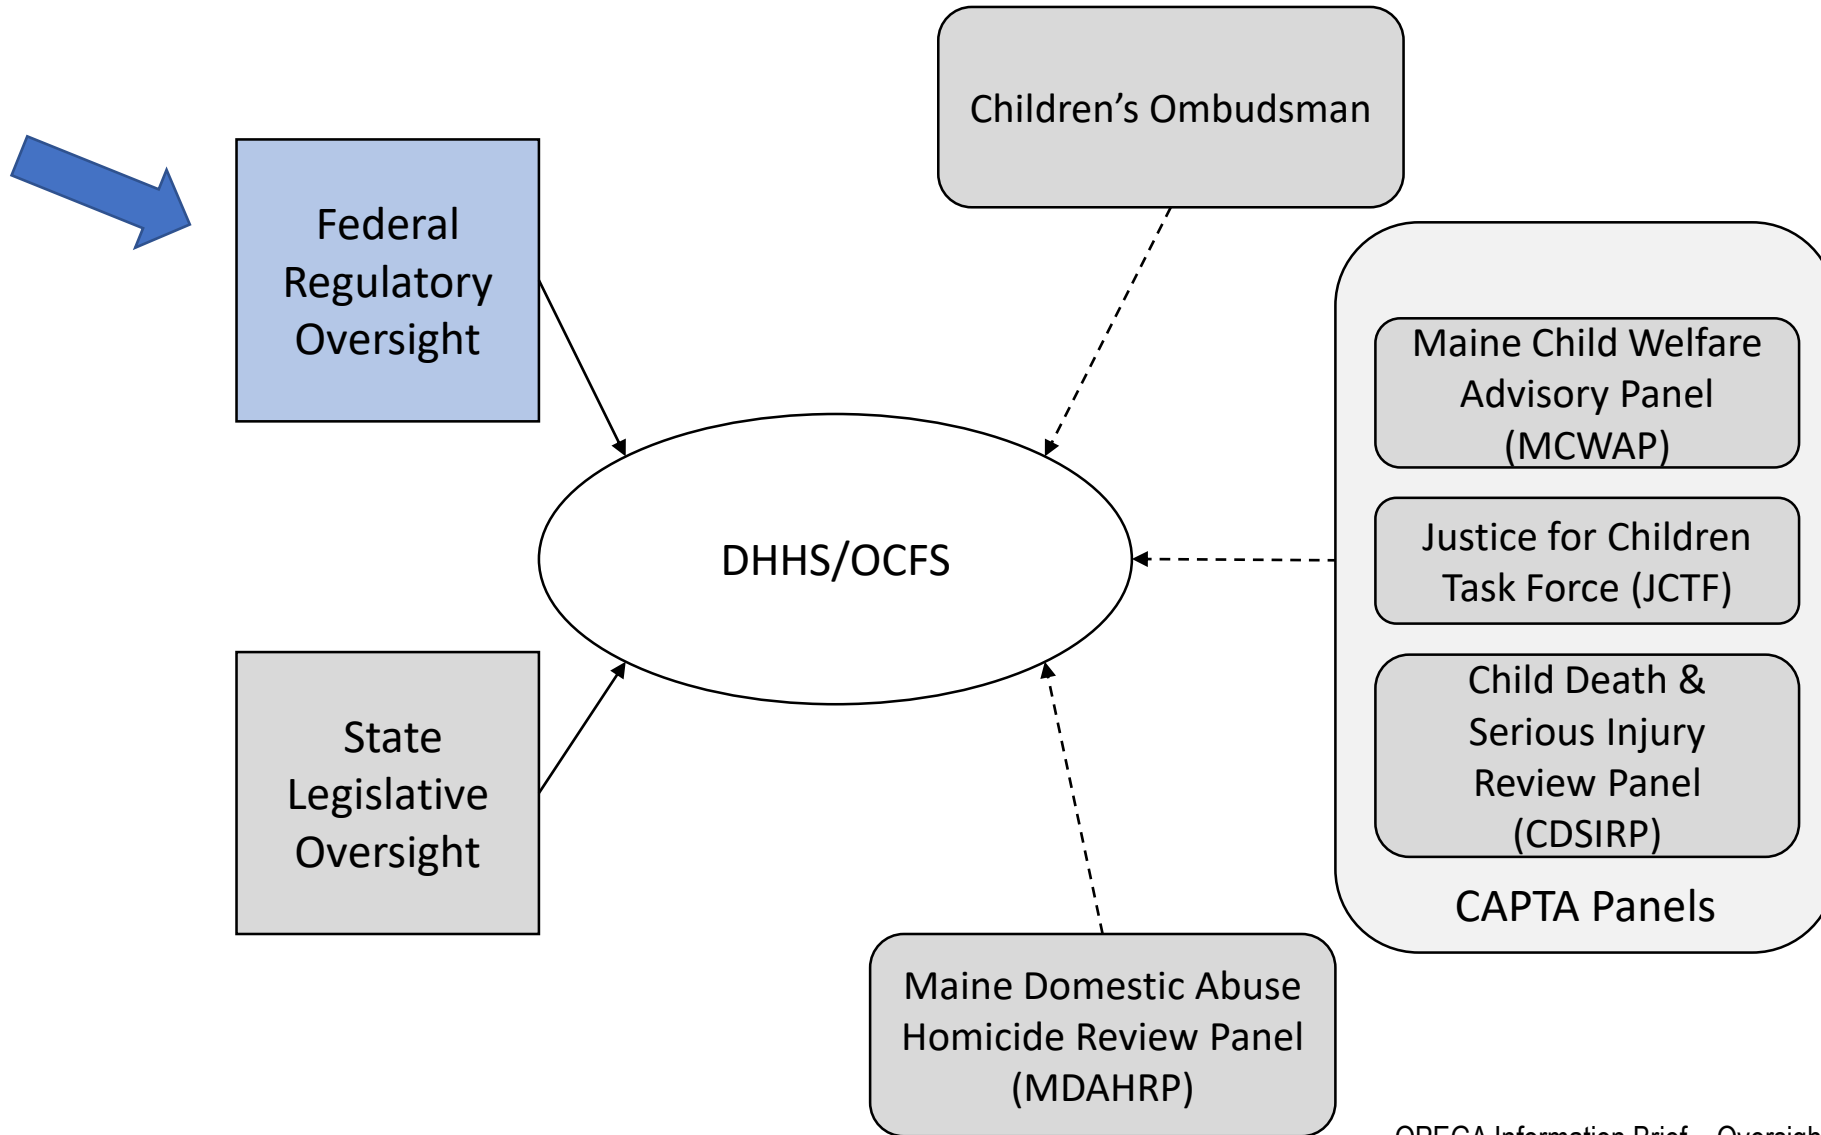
Children's Ombudsman

Federal Regulatory Oversight

DHHS/OCFS

Maine Child Welfare Advisory Panel (MCWAP)

Justice for Children Task Force (JCTF)

Child Death & Serious Injury Review Panel (CDSIRP)

CAPTA Panels

State Legislative Oversight

Maine Domestic Abuse Homicide Review Panel (MDAHRP)

OPEGA Information Brief – Oversigh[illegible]